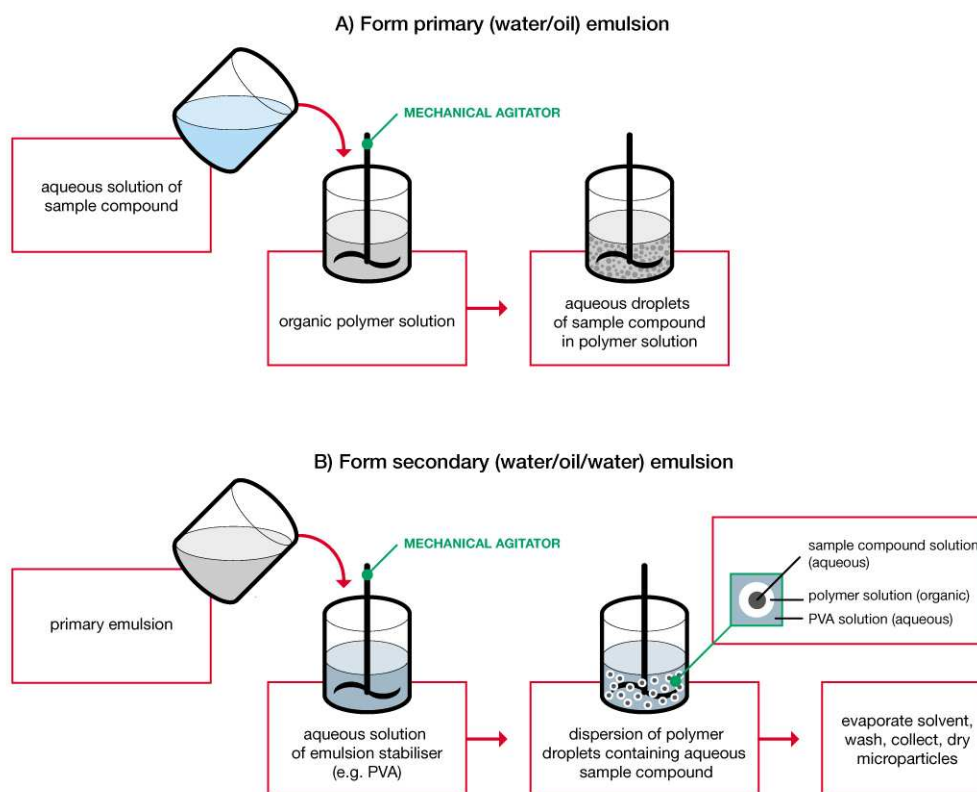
A) Form primary (water/oil) emulsion

MECHANICAL AGITATOR

aqueous solution of sample compound

organic polymer solution

aqueous droplets of sample compound in polymer solution

B) Form secondary (water/oil/water) emulsion

MECHANICAL AGITATOR

primary emulsion

aqueous solution of emulsion stabiliser (e.g. PVA)

dispersion of polymer droplets containing aqueous sample compound

sample compound solution (aqueous)

polymer solution (organic)

PVA solution (aqueous)

evaporate solvent, wash, collect, dry microparticles